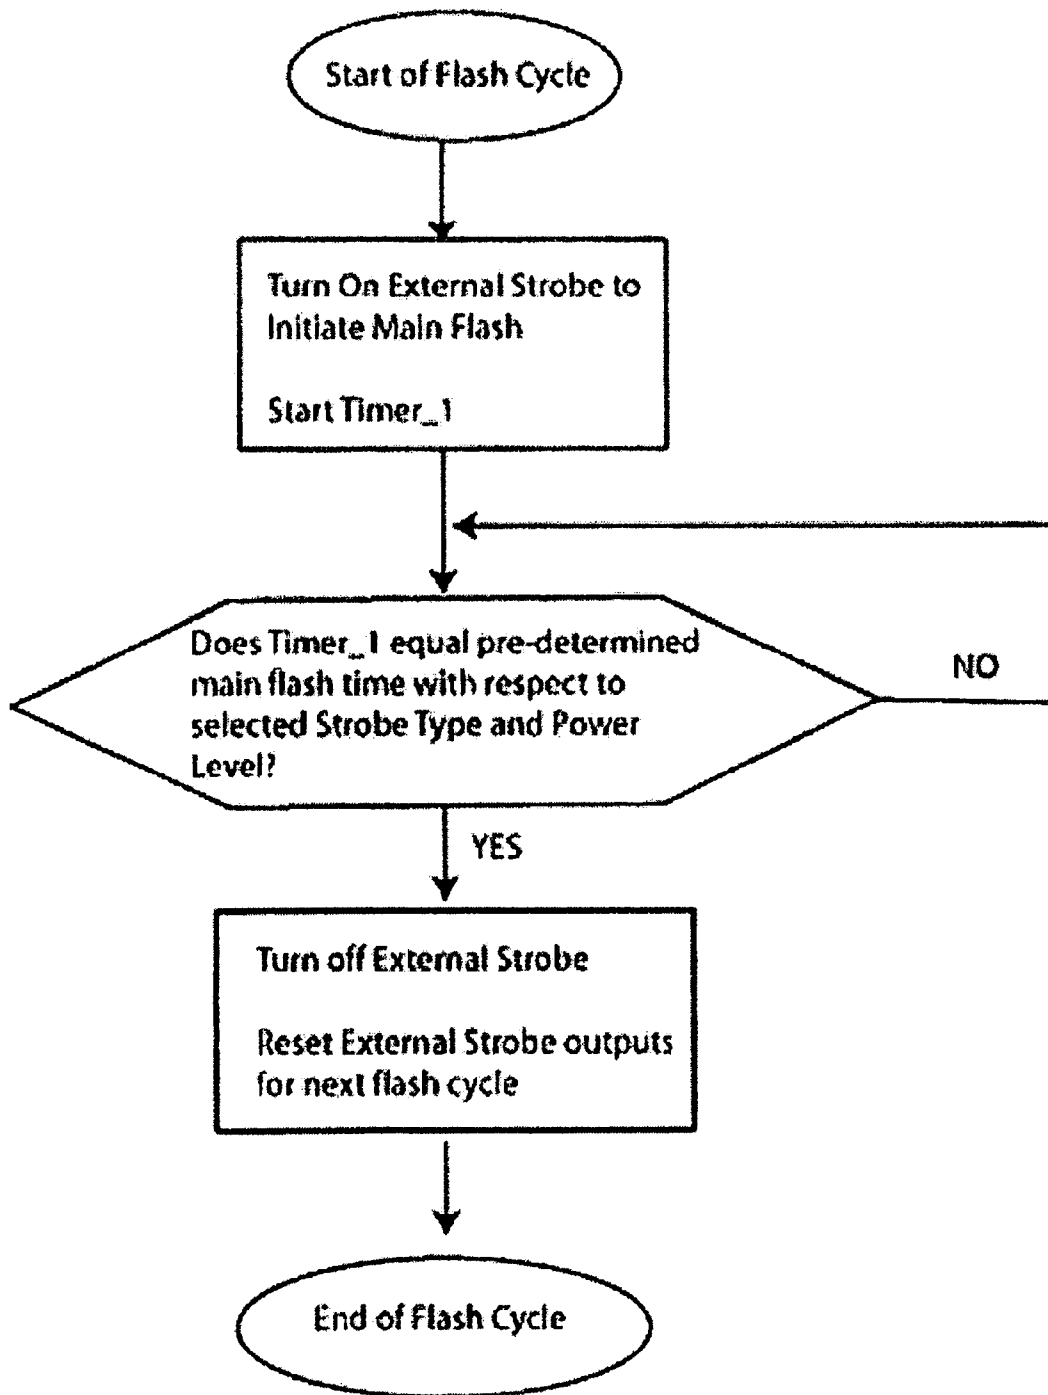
Start of Flash Cycle

Turn On External Strobe to Initiate Main Flash

Start Timer_1

Does Timer_1 equal pre-determined main flash time with respect to selected Strobe Type and Power Level?

NO

YES

Turn off External Strobe

Reset External Strobe outputs for next flash cycle

End of Flash Cycle